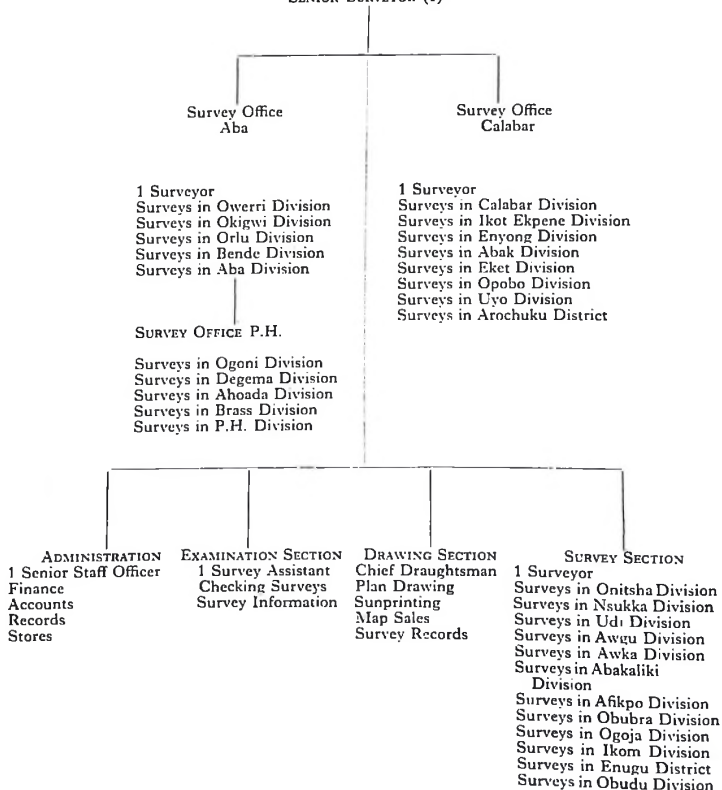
SENIOR SURVEYOR (?)

Survey Office
Aba

1 Surveyor
Surveys in Owerri Division
Surveys in Okigwi Division
Surveys in Orlu Division
Surveys in Bende Division
Surveys in Aba Division

SURVEY OFFICE P.H.

Surveys in Ogoni Division
Surveys in Degema Division
Surveys in Ahoada Division
Surveys in Brass Division
Surveys in P.H. Division

Survey Office
Calabar

1 Surveyor
Surveys in Calabar Division
Surveys in Ikot Ekpene Division
Surveys in Enyong Division
Surveys in Abak Division
Surveys in Eket Division
Surveys in Opobo Division
Surveys in Uyo Division
Surveys in Arochuku District

ADMINISTRATION
1 Senior Staff Officer
Finance
Accounts
Records
Stores

EXAMINATION SECTION
1 Survey Assistant
Checking Surveys
Survey Information

DRAWING SECTION
Chief Draughtsman
Plan Drawing
Sunprinting
Map Sales
Survey Records

SURVEY SECTION
1 Surveyor
Surveys in Onitsha Division
Surveys in Nsukka Division
Surveys in Udi Division
Surveys in Awgu Division
Surveys in Awka Division
Surveys in Abakaliki Division
Surveys in Afikpo Division
Surveys in Obubra Division
Surveys in Ogoja Division
Surveys in Ikom Division
Surveys in Enugu District
Surveys in Obudu Division